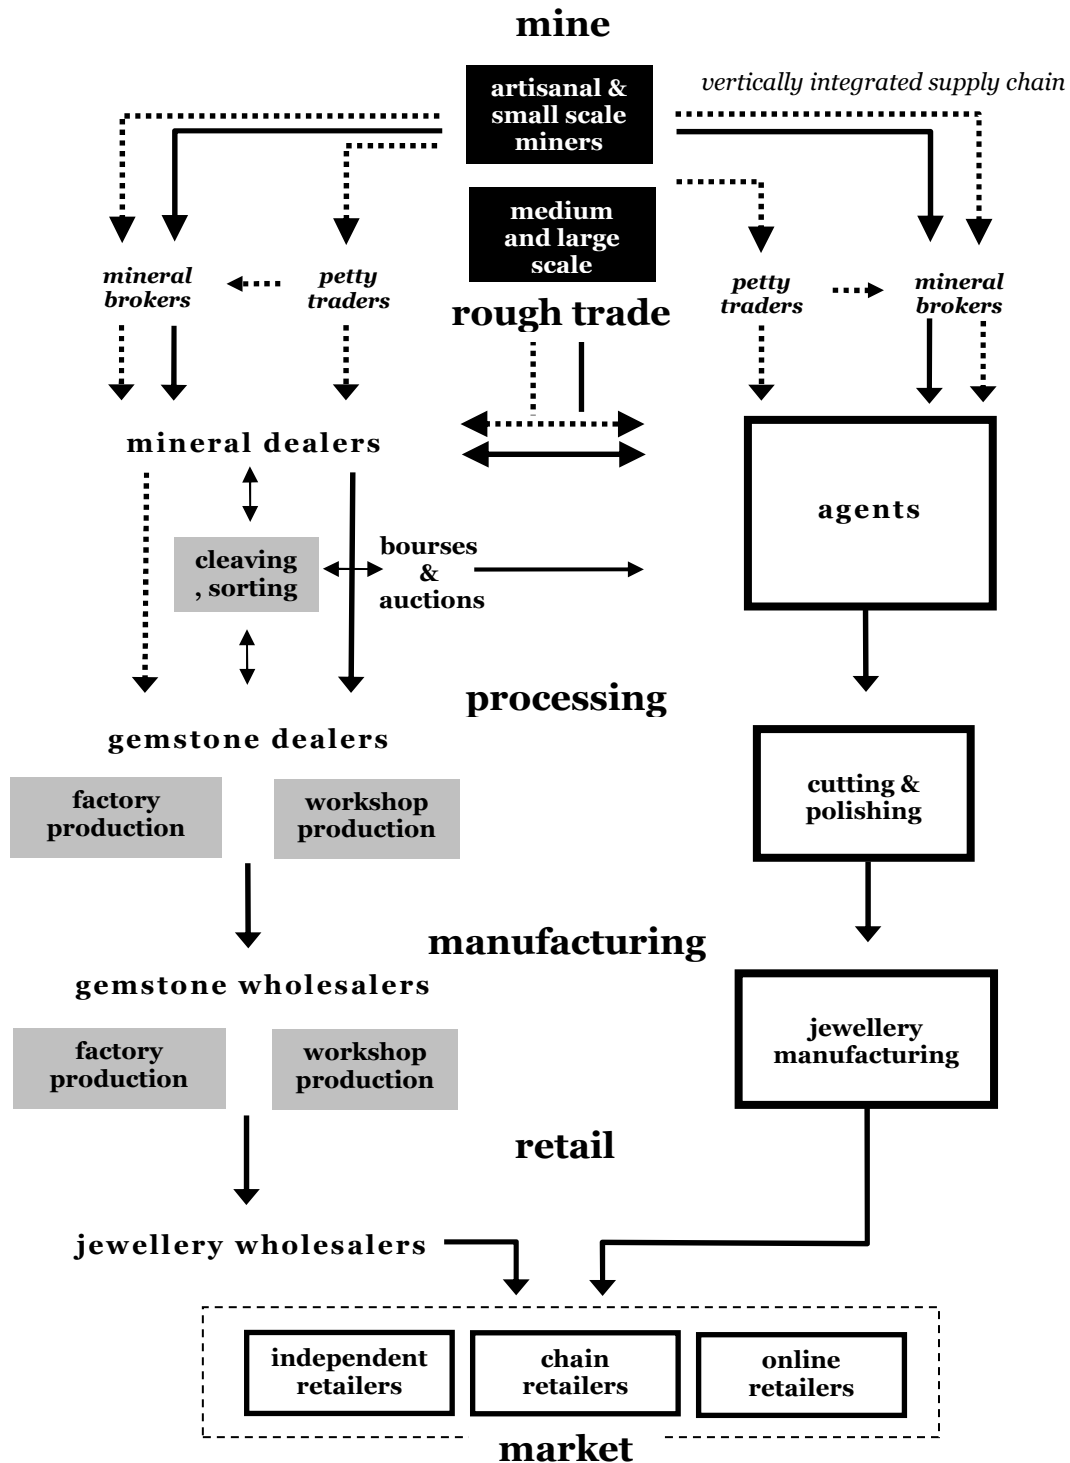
mine

artisanal & small scale miners

vertically integrated supply chain

medium and large scale

mineral brokers

petty traders

rough trade

petty traders

mineral brokers

mineral dealers

agents

cleaving , sorting

bourses & auctions

processing

gemstone dealers

cutting & polishing

factory production

workshop production

manufacturing

gemstone wholesalers

jewellery manufacturing

factory production

workshop production

retail

jewellery wholesalers

independent retailers

chain retailers

online retailers

market